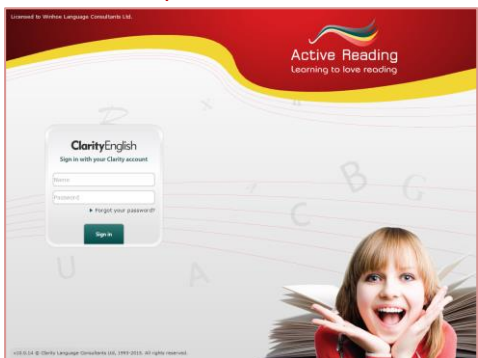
Licensed to Winhoe Language Consultants Ltd.

Active Reading
Learning to love reading

ClarityEnglish
Sign in with your Clarity account

Name

Password

▸ Forgot your password?

Sign in

v10.0.14 © Clarity Language Consultants Ltd, 1993-2015. All rights reserved.